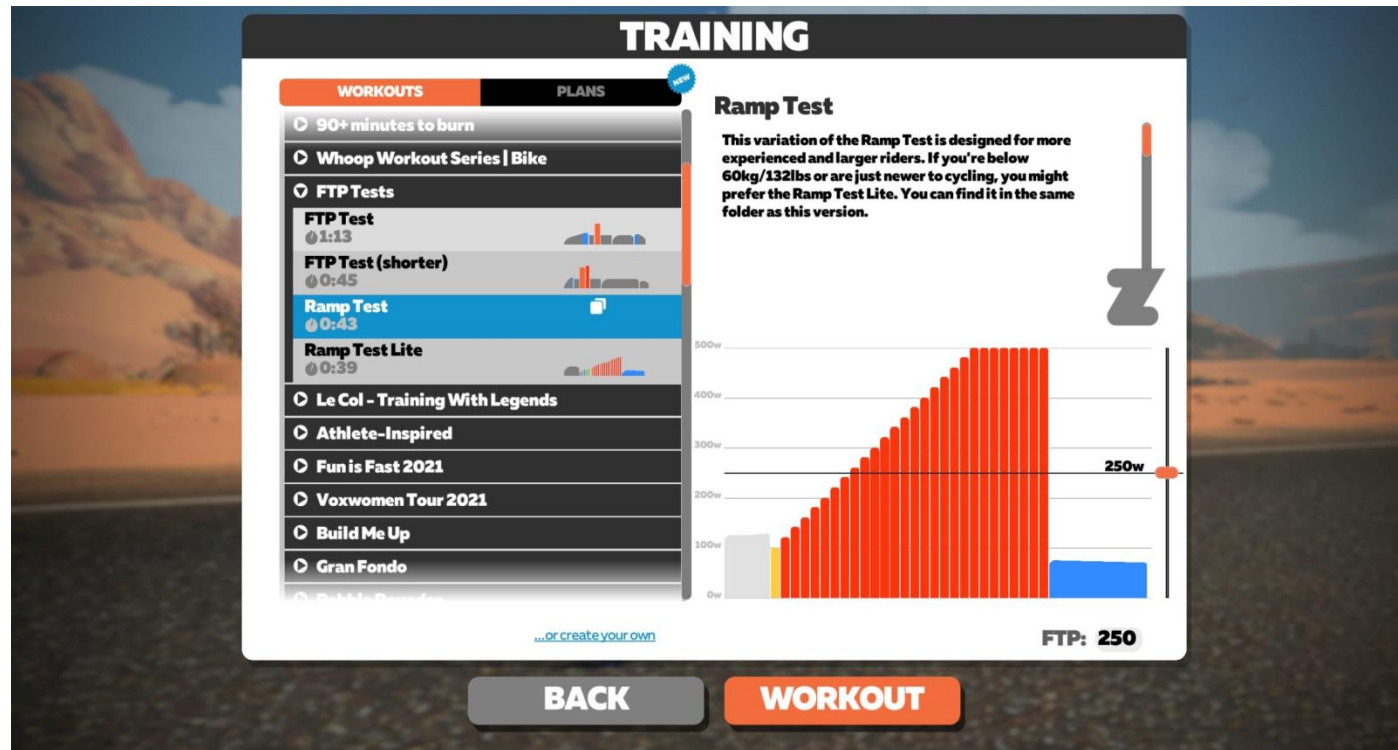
TRAINING

WORKOUTS
PLANS
NEW

90+ minutes to burn
Whoop Workout Series | Bike
FTP Tests
FTP Test
1:13
FTP Test (shorter)
0:45
Ramp Test
0:43
Ramp Test Lite
0:39
Le Col - Training With Legends
Athlete-Inspired
Fun is Fast 2021
Voxwomen Tour 2021
Build Me Up
Gran Fondo
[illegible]

...or create your own

Ramp Test

This variation of the Ramp Test is designed for more experienced and larger riders. If you're below 60kg/132lbs or are just newer to cycling, you might prefer the Ramp Test Lite. You can find it in the same folder as this version.

500w
400w
300w
200w
100w
0w
250w

FTP: 250

BACK
WORKOUT